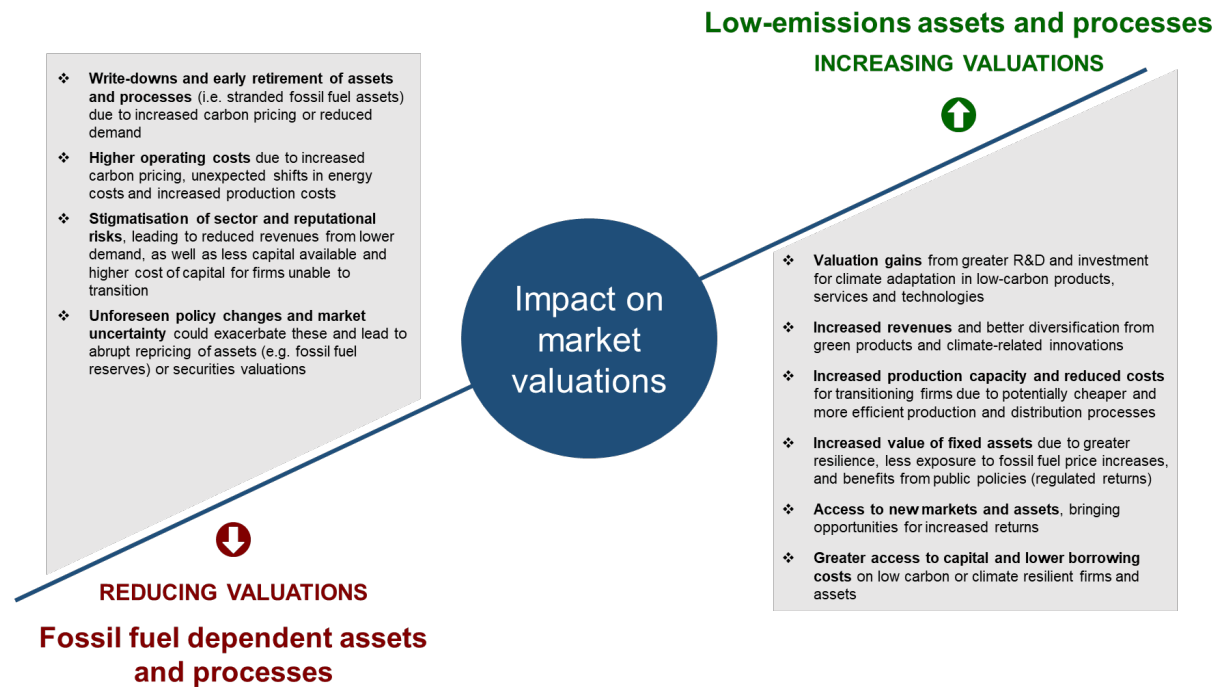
Low-emissions assets and processes

INCREASING VALUATIONS

❖ Write-downs and early retirement of assets and processes (i.e. stranded fossil fuel assets) due to increased carbon pricing or reduced demand

❖ Higher operating costs due to increased carbon pricing, unexpected shifts in energy costs and increased production costs

❖ Stigmatisation of sector and reputational risks, leading to reduced revenues from lower demand, as well as less capital available and higher cost of capital for firms unable to transition

❖ Unforeseen policy changes and market uncertainty could exacerbate these and lead to abrupt repricing of assets (e.g. fossil fuel reserves) or securities valuations

Impact on market valuations

❖ Valuation gains from greater R&D and investment for climate adaptation in low-carbon products, services and technologies

❖ Increased revenues and better diversification from green products and climate-related innovations

❖ Increased production capacity and reduced costs for transitioning firms due to potentially cheaper and more efficient production and distribution processes

❖ Increased value of fixed assets due to greater resilience, less exposure to fossil fuel price increases, and benefits from public policies (regulated returns)

❖ Access to new markets and assets, bringing opportunities for increased returns

❖ Greater access to capital and lower borrowing costs on low carbon or climate resilient firms and assets

REDUCING VALUATIONS

Fossil fuel dependent assets and processes